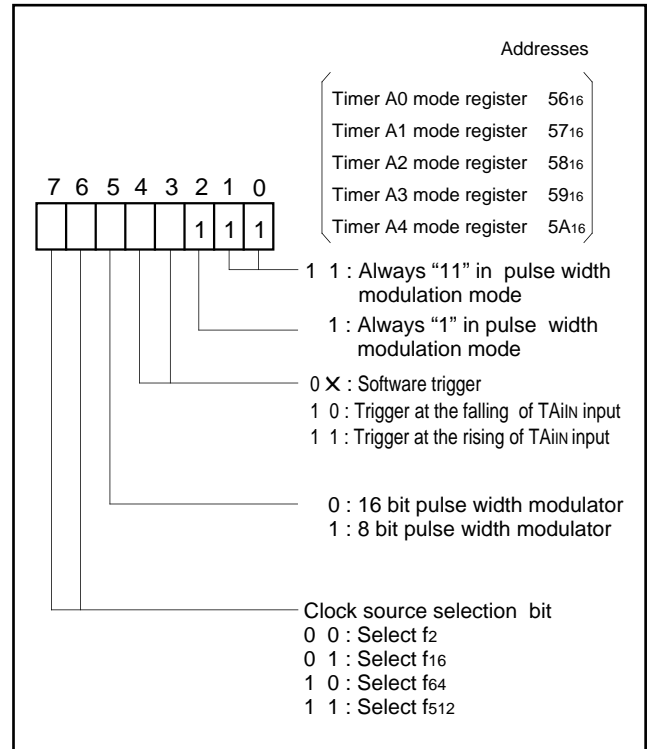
Addresses

Timer A0 mode register $56_{16}$
Timer A1 mode register $57_{16}$
Timer A2 mode register $58_{16}$
Timer A3 mode register $59_{16}$
Timer A4 mode register $5A_{16}$

7 6 5 4 3 2 1 0

1 1 1

1 1 : Always “11” in pulse width modulation mode

1 : Always “1” in pulse width modulation mode

0 ✕ : Software trigger
1 0 : Trigger at the falling of TAi$_{IN}$ input
1 1 : Trigger at the rising of TAi$_{IN}$ input

0 : 16 bit pulse width modulator
1 : 8 bit pulse width modulator

Clock source selection bit
0 0 : Select $f_2$
0 1 : Select $f_{16}$
1 0 : Select $f_{64}$
1 1 : Select $f_{512}$